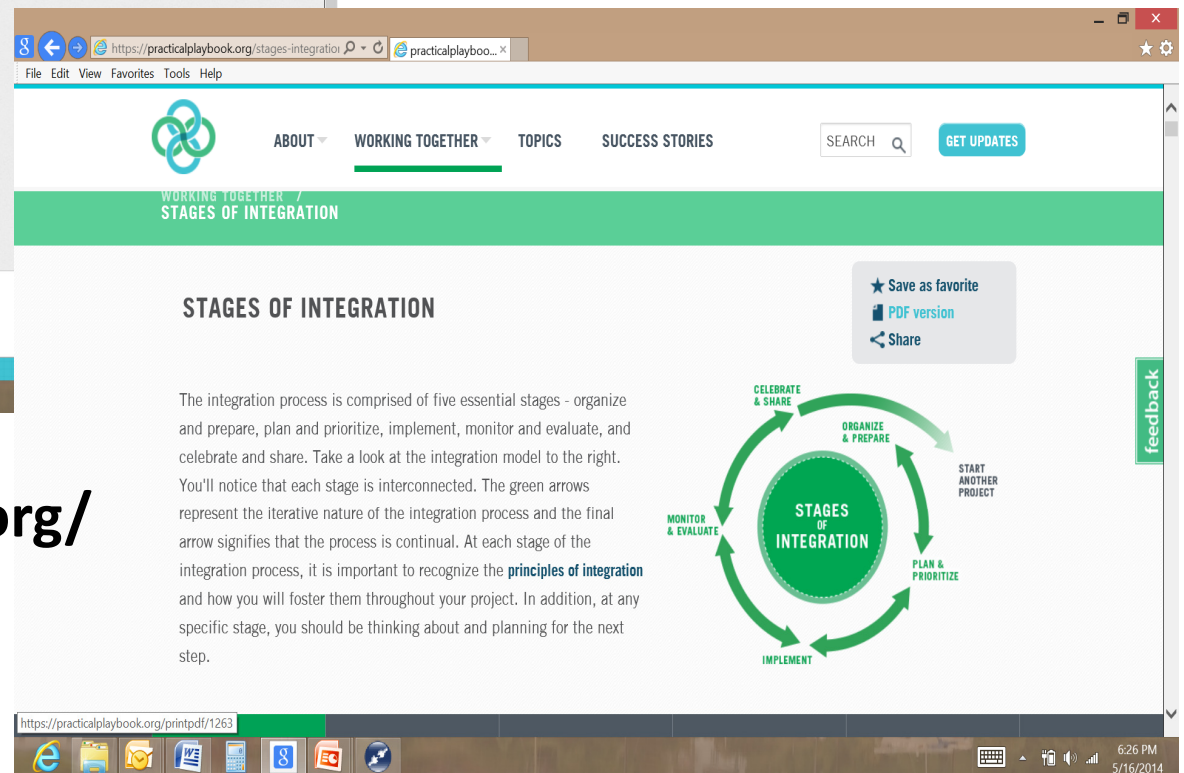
https://practicalplaybook.org/stages-integratio
practicalplayboo...
File Edit View Favorites Tools Help

ABOUT WORKING TOGETHER TOPICS SUCCESS STORIES SEARCH GET UPDATES

WORKING TOGETHER /
STAGES OF INTEGRATION

STAGES OF INTEGRATION

Save as favorite
PDF version
Share

The integration process is comprised of five essential stages - organize and prepare, plan and prioritize, implement, monitor and evaluate, and celebrate and share. Take a look at the integration model to the right. You'll notice that each stage is interconnected. The green arrows represent the iterative nature of the integration process and the final arrow signifies that the process is continual. At each stage of the integration process, it is important to recognize the principles of integration and how you will foster them throughout your project. In addition, at any specific stage, you should be thinking about and planning for the next step.

CELEBRATE & SHARE
ORGANIZE & PREPARE
START ANOTHER PROJECT
MONITOR & EVALUATE
STAGES OF INTEGRATION
PLAN & PRIORITIZE
IMPLEMENT

feedback

org/

https://practicalplaybook.org/printpdf/1263

6:26 PM
5/16/2014